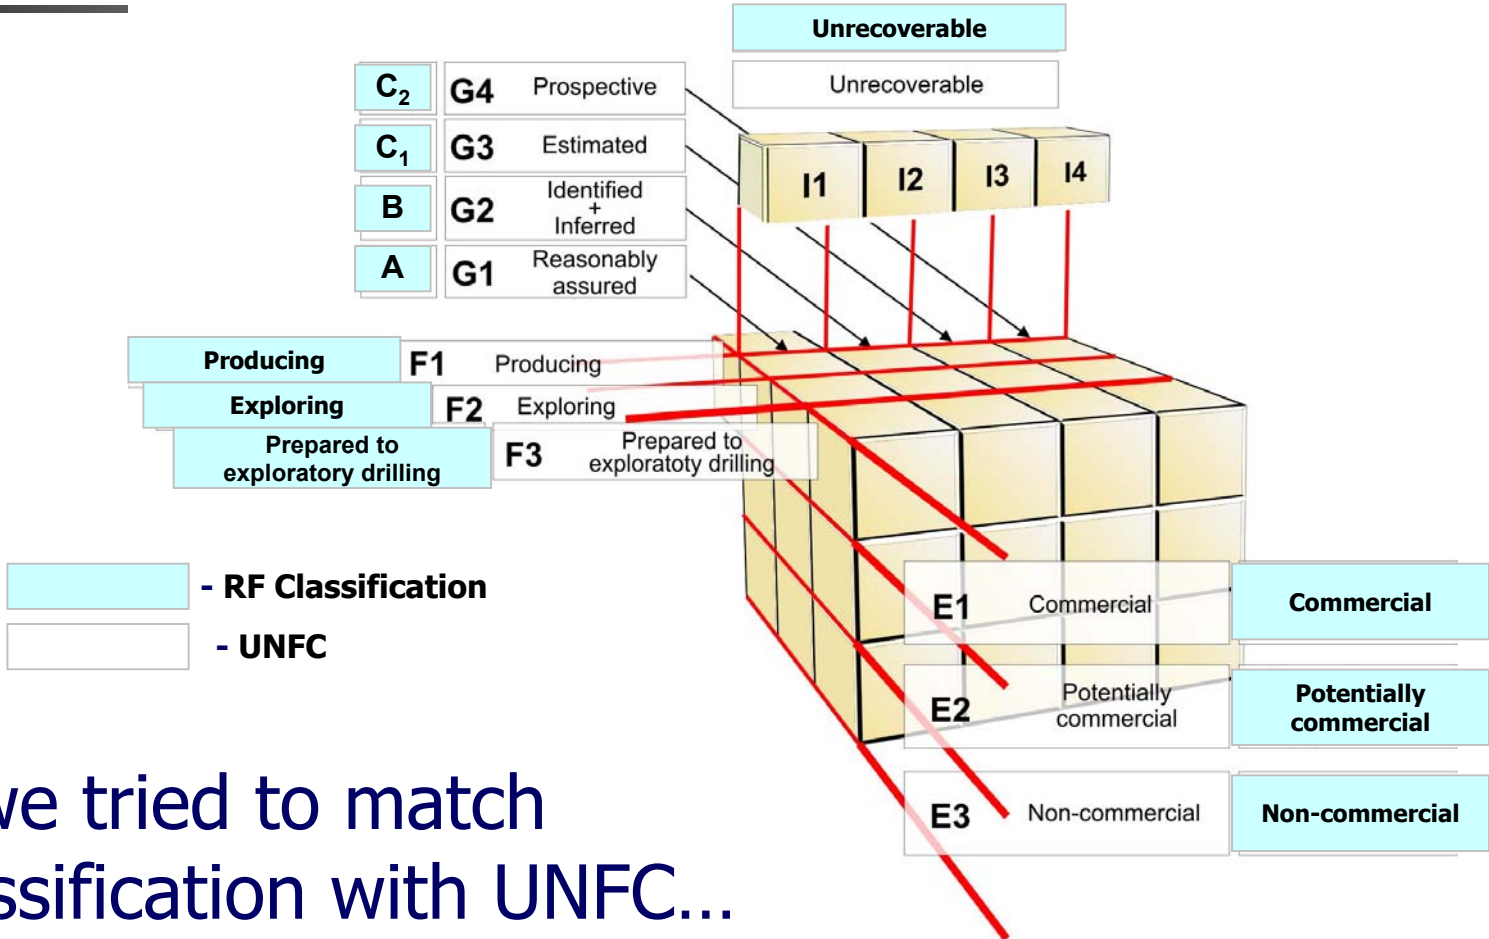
Unrecoverable

Unrecoverable

$C_2$ G4 Prospective

$C_1$ G3 Estimated

B G2 Identified + Inferred

A G1 Reasonably assured

I1 I2 I3 I4

Producing F1 Producing

Exploring F2 Exploring

Prepared to exploratory drilling F3 Prepared to exploratoty drilling

- RF Classification

- UNFC

E1 Commercial Commercial

E2 Potentially commercial Potentially commercial

E3 Non-commercial Non-commercial

we tried to match
ssification with UNFC…